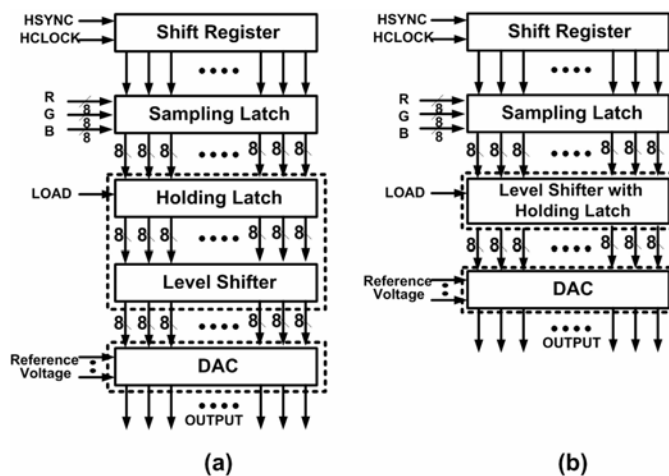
HSYNC
HCLOCK
Shift Register
....
R
G
B
8
8
8
Sampling Latch
8 8 8 .... 8 8 8
LOAD
Holding Latch
8 8 8 .... 8 8 8
Level Shifter
8 8 8 .... 8 8 8
Reference Voltage
DAC
....
OUTPUT
(a)

HSYNC
HCLOCK
Shift Register
....
R
G
B
8
8
8
Sampling Latch
8 8 8 .... 8 8 8
LOAD
Level Shifter with Holding Latch
8 8 8 .... 8 8 8
Reference Voltage
DAC
....
OUTPUT
(b)